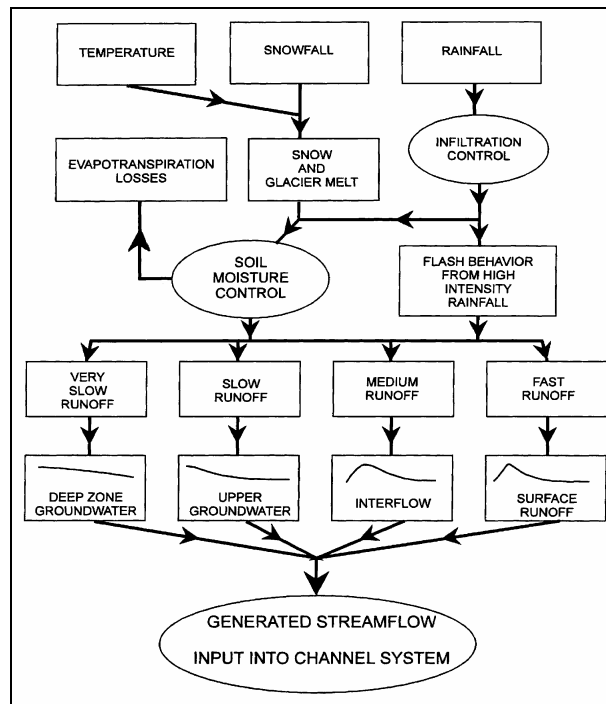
TEMPERATURE

SNOWFALL

RAINFALL

INFILTRATION CONTROL

EVAPOTRANSPIRATION LOSSES

SNOW AND GLACIER MELT

SOIL MOISTURE CONTROL

FLASH BEHAVIOR FROM HIGH INTENSITY RAINFALL

VERY SLOW RUNOFF

SLOW RUNOFF

MEDIUM RUNOFF

FAST RUNOFF

DEEP ZONE GROUNDWATER

UPPER GROUNDWATER

INTERFLOW

SURFACE RUNOFF

GENERATED STREAMFLOW

INPUT INTO CHANNEL SYSTEM